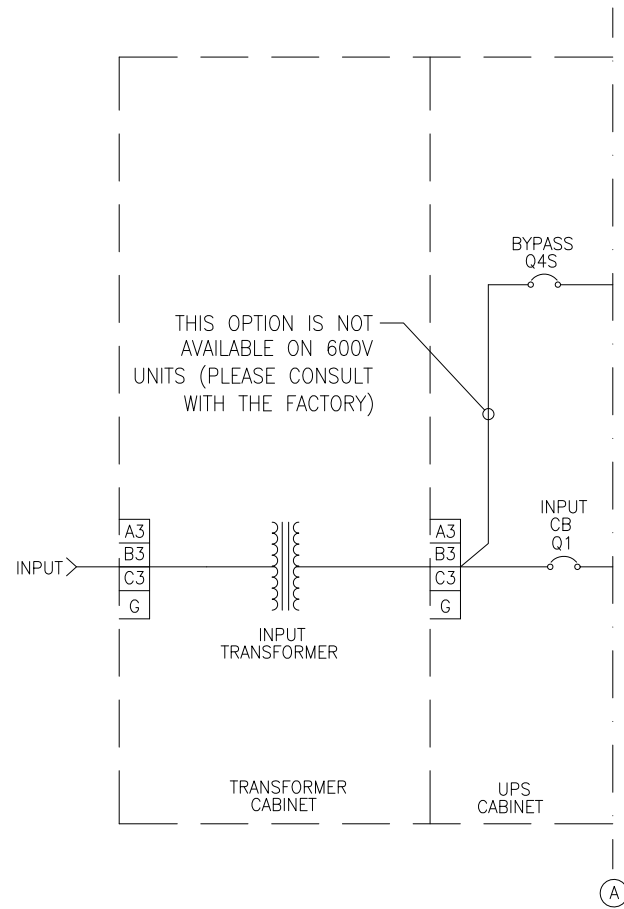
BYPASS
Q4S

THIS OPTION IS NOT AVAILABLE ON 600V UNITS (PLEASE CONSULT WITH THE FACTORY)

INPUT

| A3 |
|---|
| B3 |
| C3 |
| G |

INPUT TRANSFORMER

| A3 |
|---|
| B3 |
| C3 |
| G |

INPUT
CB
Q1

TRANSFORMER CABINET

UPS CABINET

A